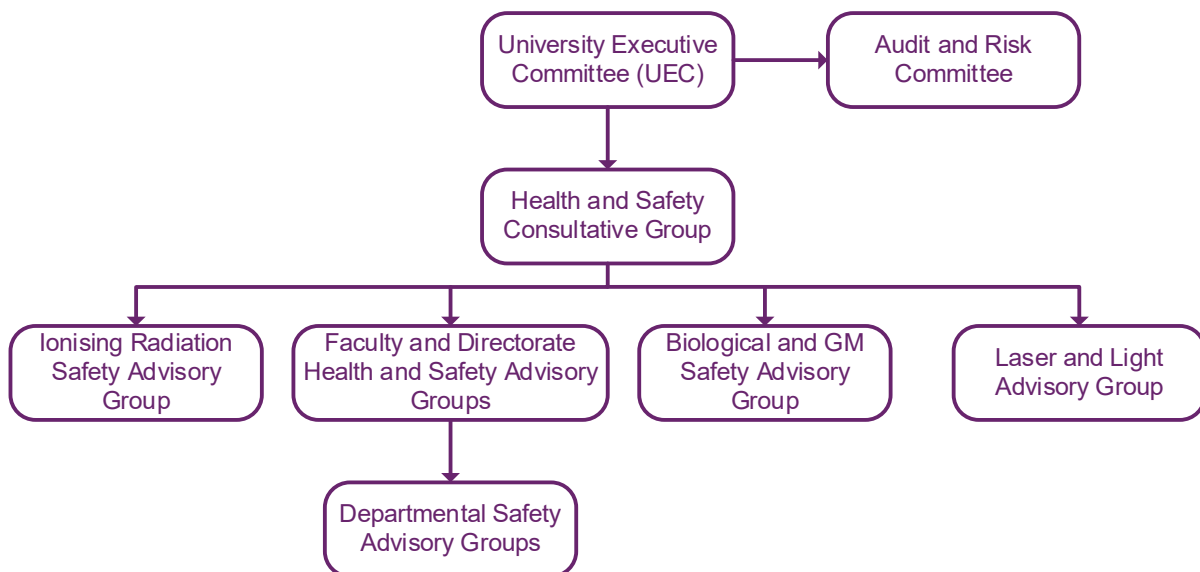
University Executive Committee (UEC)

Audit and Risk Committee

Health and Safety Consultative Group

Ionising Radiation Safety Advisory Group

Faculty and Directorate Health and Safety Advisory Groups

Biological and GM Safety Advisory Group

Laser and Light Advisory Group

Departmental Safety Advisory Groups